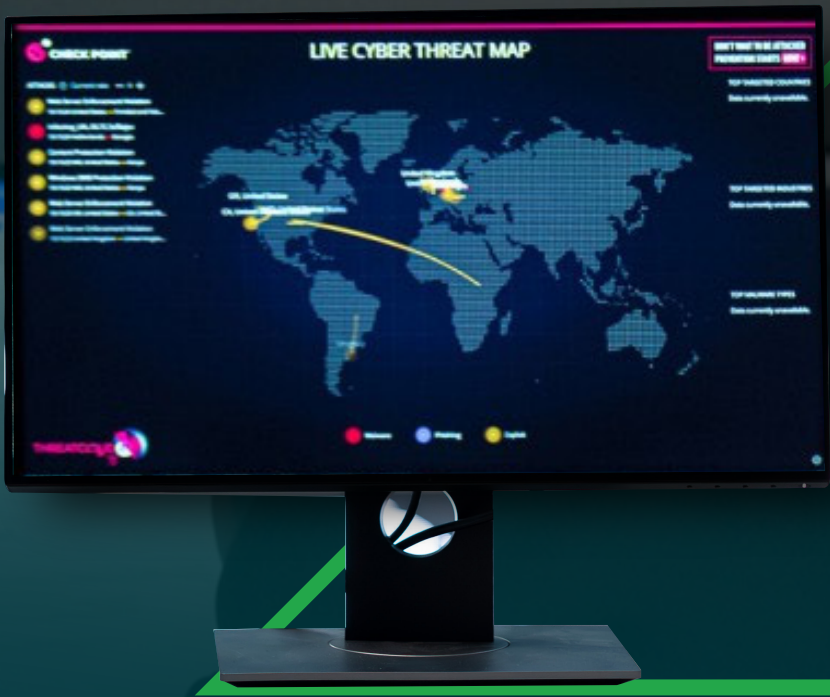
CHECK POINT

LIVE CYBER THREAT MAP

DON'T WAIT TO BE ATTACKED PREVENTION STARTS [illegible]

TOP TARGETED COUNTRIES
Data currently unavailable.

TOP TARGETED INDUSTRIES
Data currently unavailable.

TOP MALWARE TYPES
Data currently unavailable.

Web Server Enforcement Violation
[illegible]

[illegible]
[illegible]

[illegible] Protection Violation
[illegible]

Windows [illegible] Protection Violation
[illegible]

Web Server Enforcement Violation
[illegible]

Web Server Enforcement Violation
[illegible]

United Kingdom

US, United States

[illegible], United States

THREATCLOUD

Malware

Phishing

Exploit